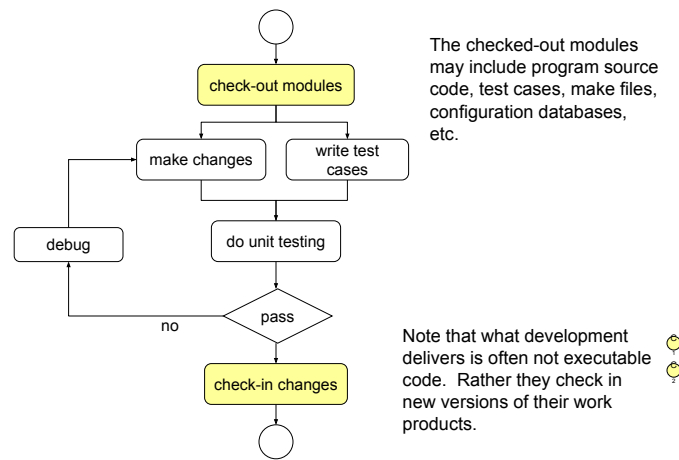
check-out modules

make changes

write test cases

debug

do unit testing

pass

no

check-in changes

The checked-out modules may include program source code, test cases, make files, configuration databases, etc.

Note that what development delivers is often not executable code. Rather they check in new versions of their work products.